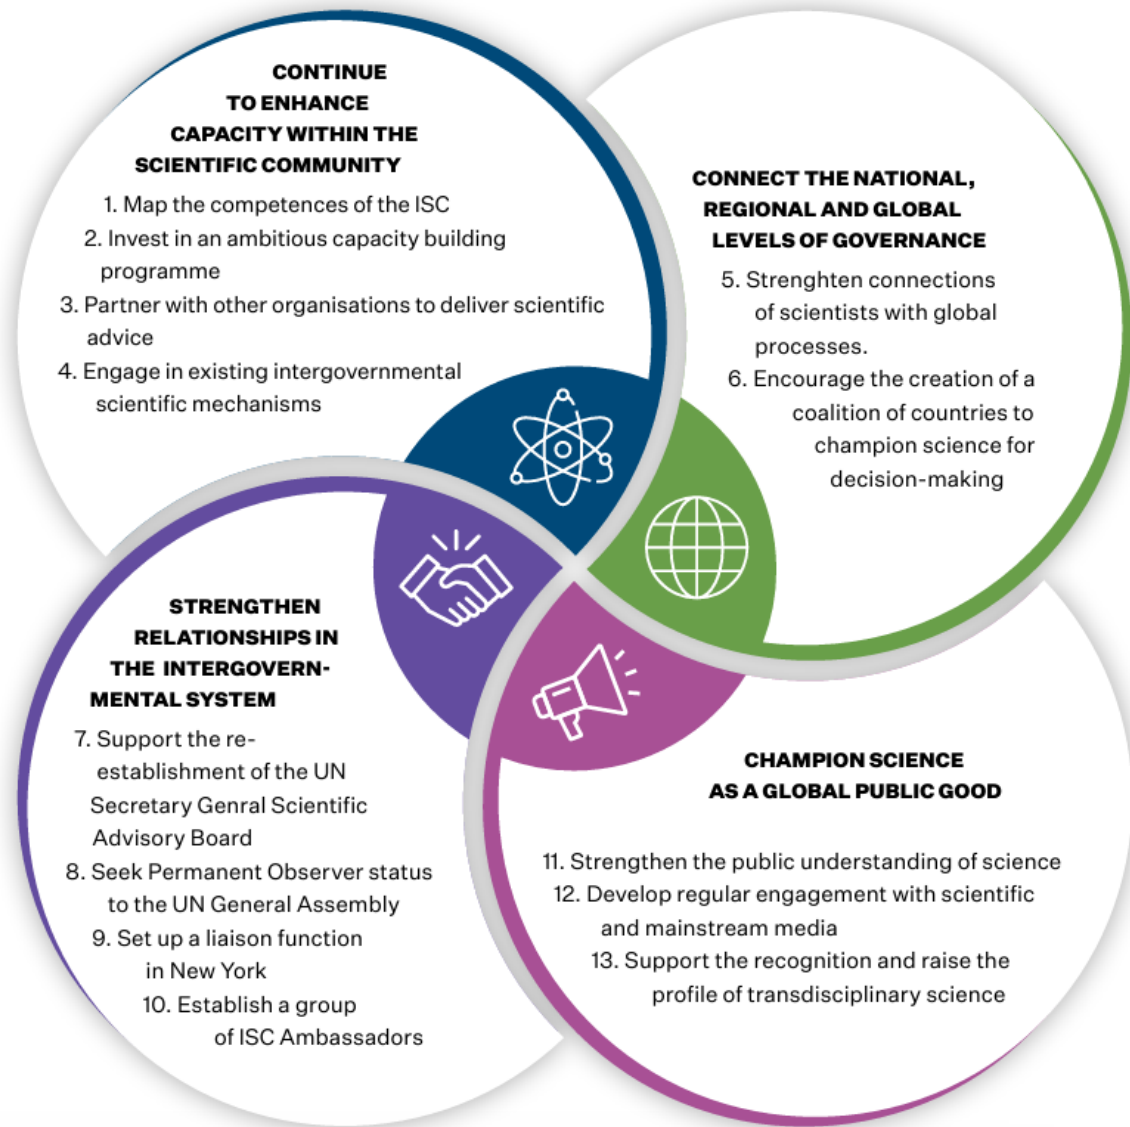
CONTINUE TO ENHANCE CAPACITY WITHIN THE SCIENTIFIC COMMUNITY

1. Map the competences of the ISC
2. Invest in an ambitious capacity building programme
3. Partner with other organisations to deliver scientific advice
4. Engage in existing intergovernmental scientific mechanisms

CONNECT THE NATIONAL, REGIONAL AND GLOBAL LEVELS OF GOVERNANCE

5. Strenghten connections of scientists with global processes.
6. Encourage the creation of a coalition of countries to champion science for decision-making

STRENGTHEN RELATIONSHIPS IN THE INTERGOVERNMENTAL SYSTEM

7. Support the re-establishment of the UN Secretary Genral Scientific Advisory Board
8. Seek Permanent Observer status to the UN General Assembly
9. Set up a liaison function in New York
10. Establish a group of ISC Ambassadors

CHAMPION SCIENCE AS A GLOBAL PUBLIC GOOD

11. Strengthen the public understanding of science
12. Develop regular engagement with scientific and mainstream media
13. Support the recognition and raise the profile of transdisciplinary science